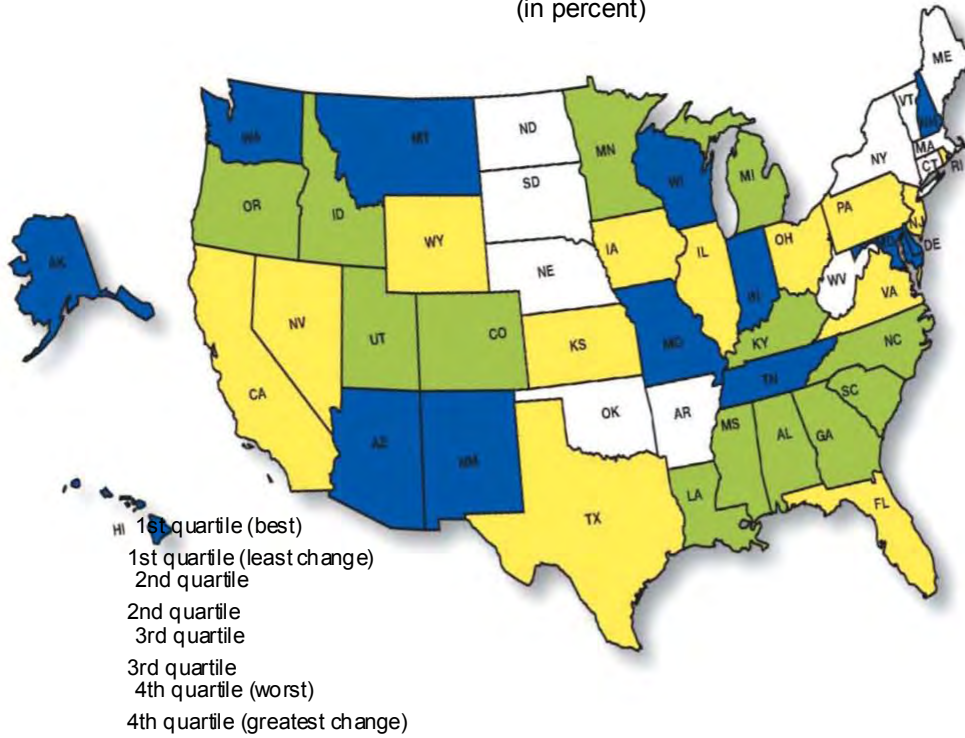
(in percent)

ME
VT
NH
MA
CT
RI
NY
NJ
DE
MD
PA
WA
MT
ND
MN
WI
MI
OR
ID
SD
WY
IA
IL
IN
OH
WV
VA
NE
AK
NV
UT
CO
KS
MO
KY
NC
CA
TN
SC
OK
AR
AZ
NM
MS
AL
GA
LA
TX
FL
HI
1st quartile (best)
1st quartile (least change)
2nd quartile
2nd quartile
3rd quartile
3rd quartile
4th quartile (worst)
4th quartile (greatest change)